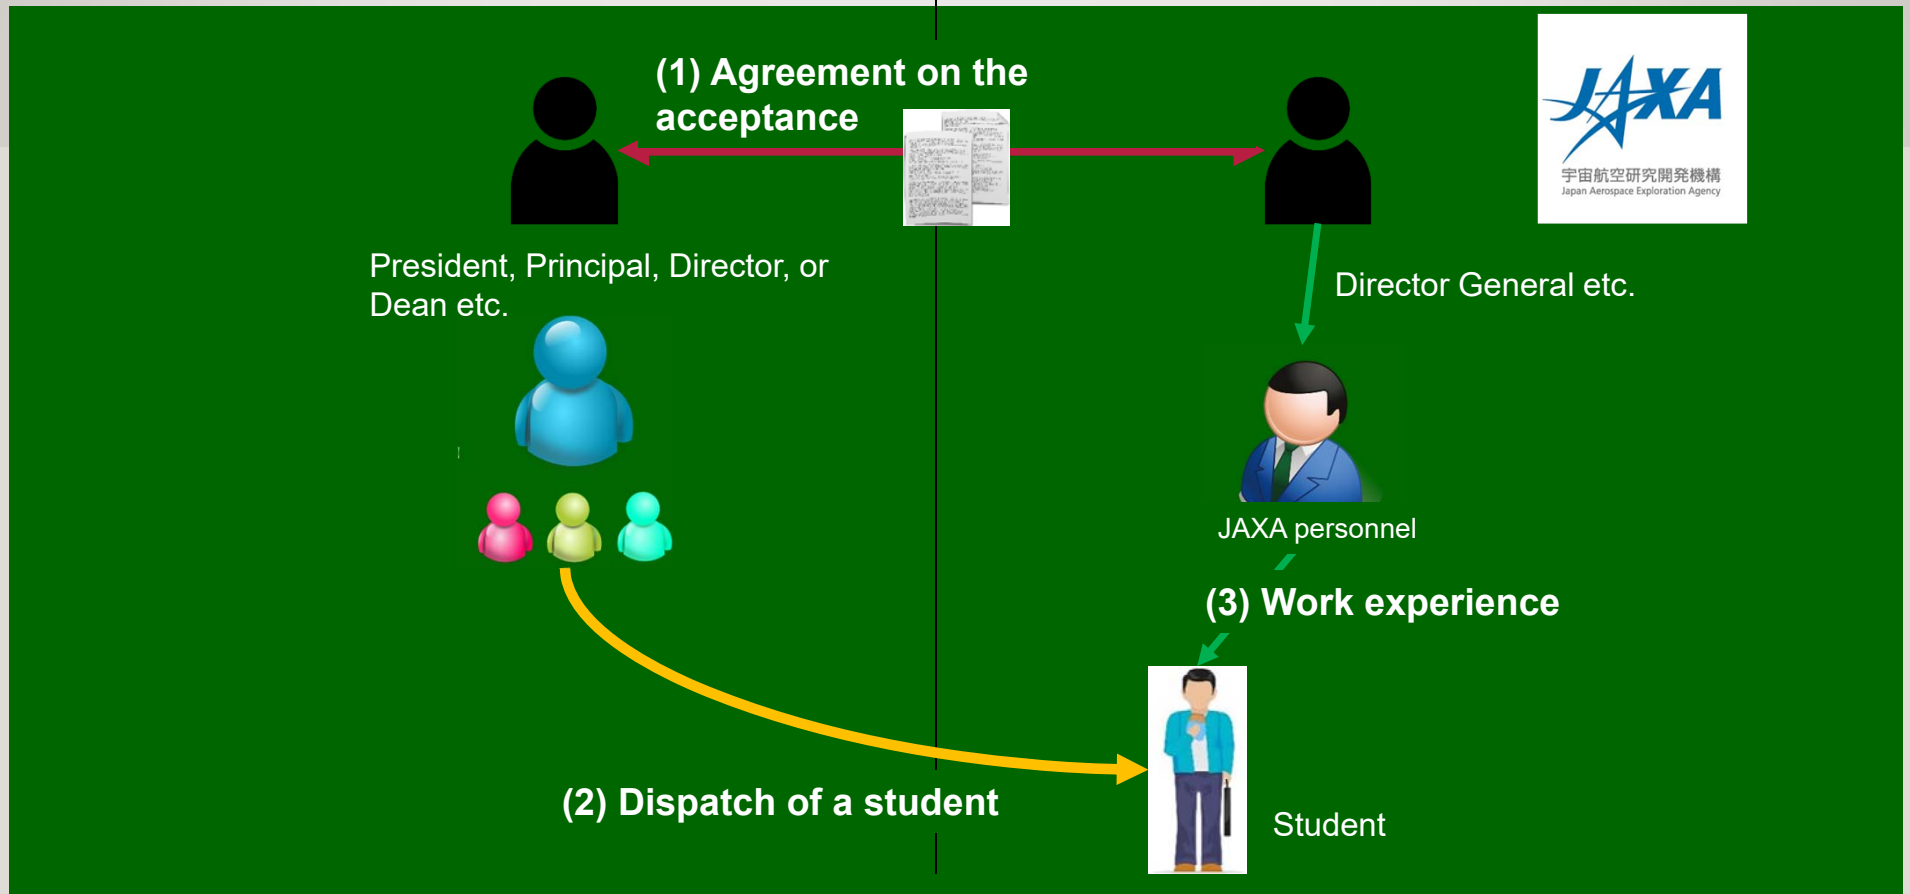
(1) Agreement on the acceptance

JAXA
宇宙航空研究開発機構
Japan Aerospace Exploration Agency

President, Principal, Director, or Dean etc.

Director General etc.

JAXA personnel

(3) Work experience

(2) Dispatch of a student

Student